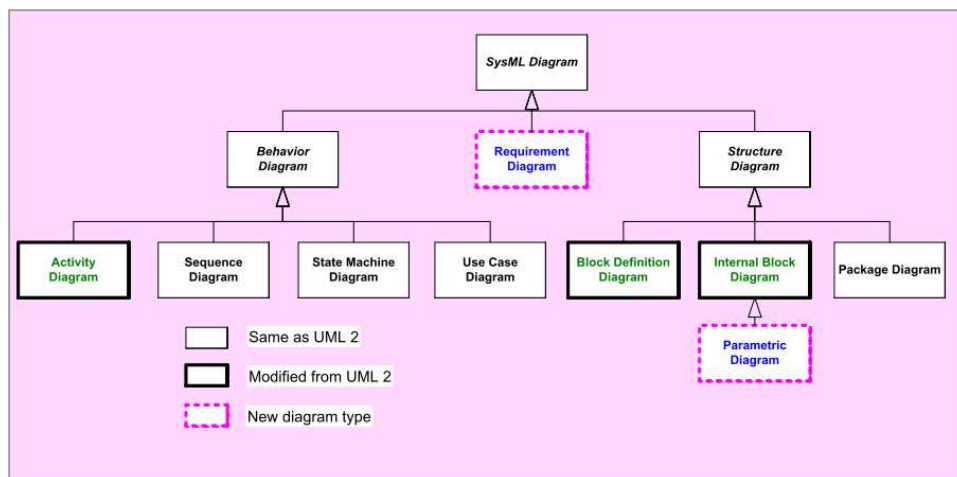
SysML Diagram

Behavior Diagram

Requirement Diagram

Structure Diagram

Activity Diagram

Sequence Diagram

State Machine Diagram

Use Case Diagram

Block Definition Diagram

Internal Block Diagram

Package Diagram

Parametric Diagram

Same as UML 2

Modified from UML 2

New diagram type